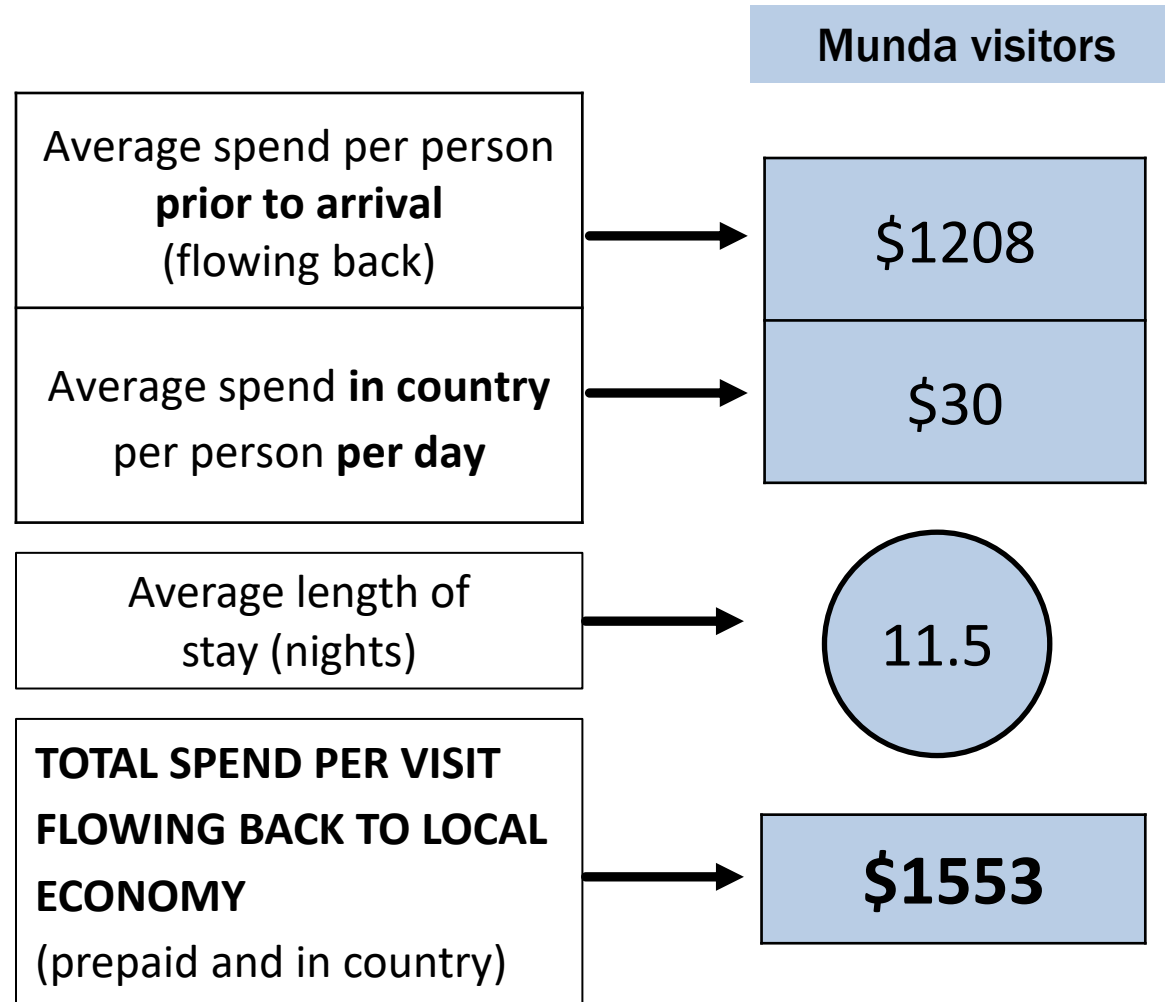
Munda visitors

Average spend per person **prior to arrival** (flowing back)

$1208

Average spend **in country** per person **per day**

$30

Average length of stay (nights)

11.5

**TOTAL SPEND PER VISIT FLOWING BACK TO LOCAL ECONOMY**
(prepaid and in country)

**$1553**